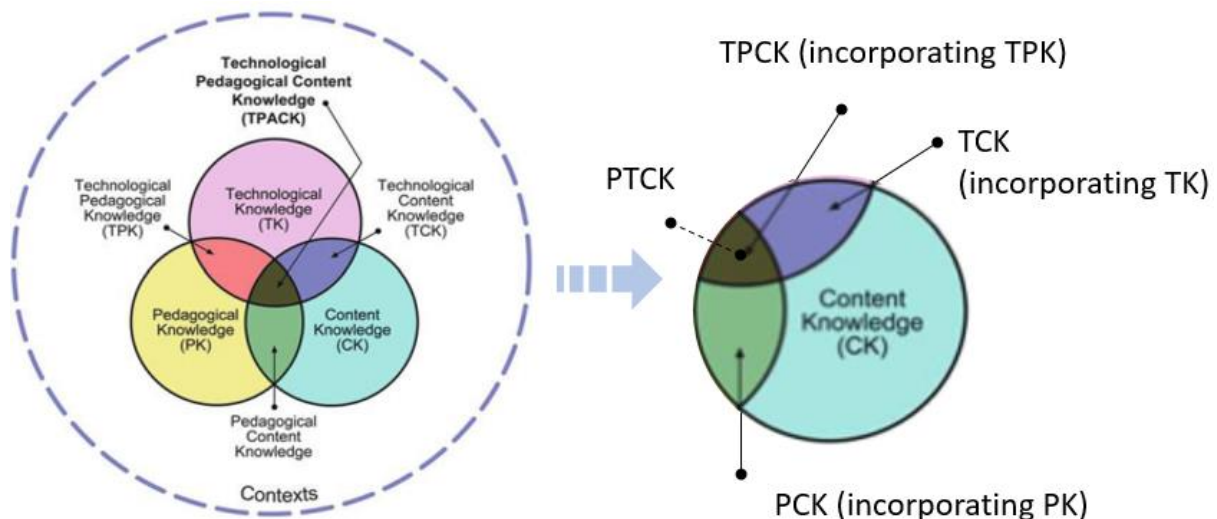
Technological Pedagogical Content Knowledge (TPACK)

Technological Pedagogical Knowledge (TPK)

Technological Knowledge (TK)

Technological Content Knowledge (TCK)

Pedagogical Knowledge (PK)

Content Knowledge (CK)

Pedagogical Content Knowledge

Contexts

TPCK (incorporating TPK)

PTCK

TCK (incorporating TK)

Content Knowledge (CK)

PCK (incorporating PK)